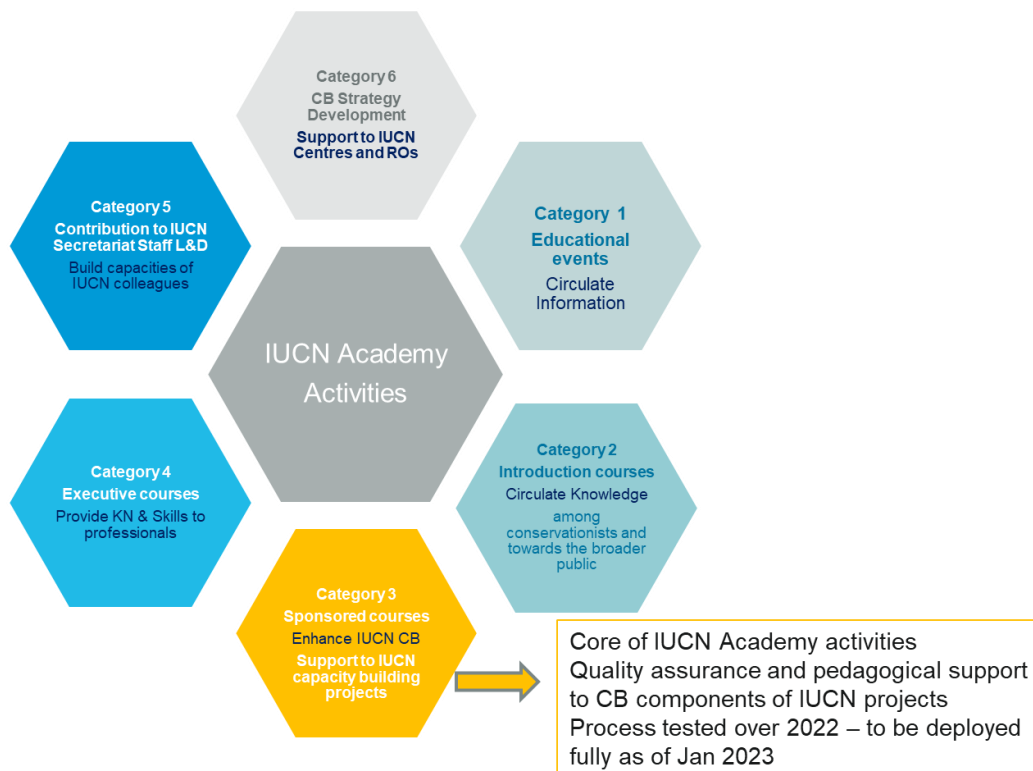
IUCN Academy Activities

Category 6
CB Strategy Development
Support to IUCN Centres and ROs

Category 1
Educational events
Circulate Information

Category 2
Introduction courses
Circulate Knowledge
among conservationists and towards the broader public

Category 3
Sponsored courses
Enhance IUCN CB
Support to IUCN capacity building projects

Category 4
Executive courses
Provide KN & Skills to professionals

Category 5
Contribution to IUCN Secretariat Staff L&D
Build capacities of IUCN colleagues

Core of IUCN Academy activities
Quality assurance and pedagogical support to CB components of IUCN projects
Process tested over 2022 – to be deployed fully as of Jan 2023